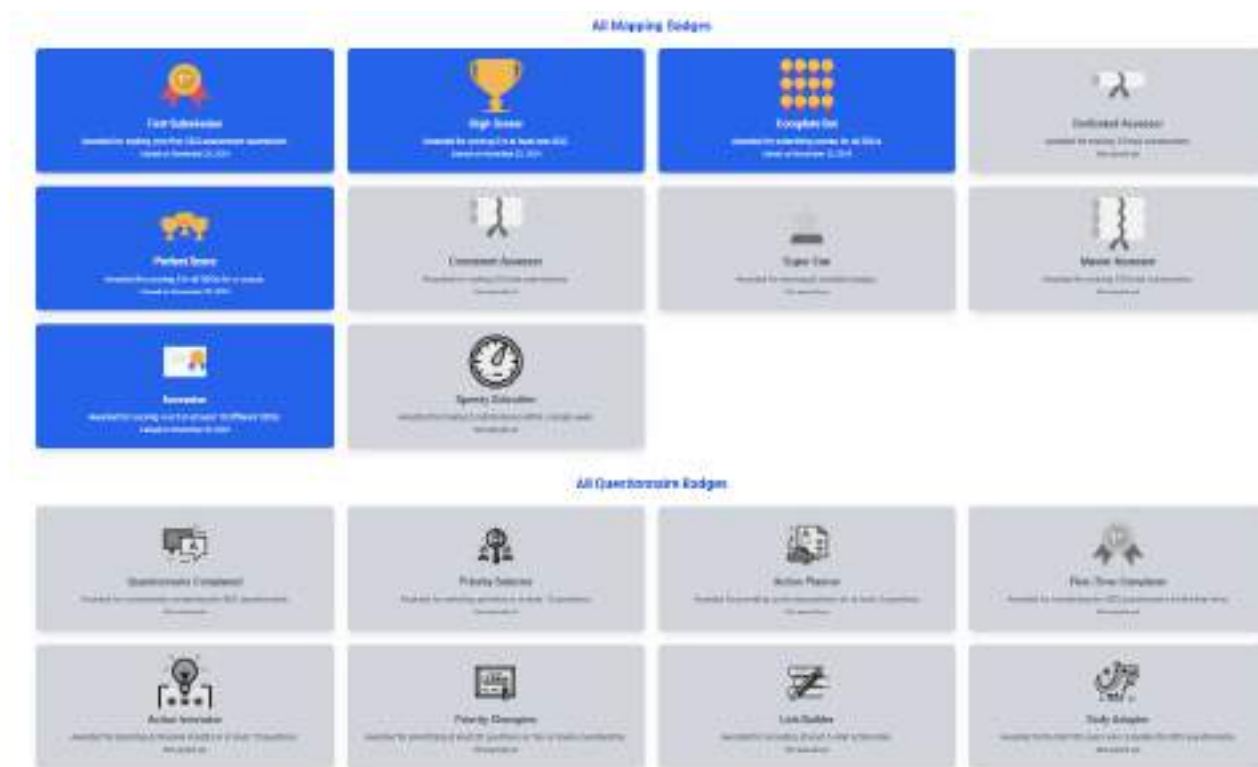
All Mapping Badges

First Submission
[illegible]
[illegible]

High Scorer
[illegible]
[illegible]

Complete Set
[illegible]
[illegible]

Dedicated Assessor
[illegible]
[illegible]

Perfect Score
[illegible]
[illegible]

Consistent Assessor
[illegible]
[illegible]

Super User
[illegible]
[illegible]

Master Assessor
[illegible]
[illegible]

Innovator
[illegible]
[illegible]

Speedy Evaluator
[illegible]
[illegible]

All Questionnaire Badges

Questionnaire Completed
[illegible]
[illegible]

Priority Selector
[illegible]
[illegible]

Action Planner
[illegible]
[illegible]

First-Time Completer
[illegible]
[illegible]

Action Innovator
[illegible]
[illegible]

Priority Changer
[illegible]
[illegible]

Link Builder
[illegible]
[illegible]

Study Adopter
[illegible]
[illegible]